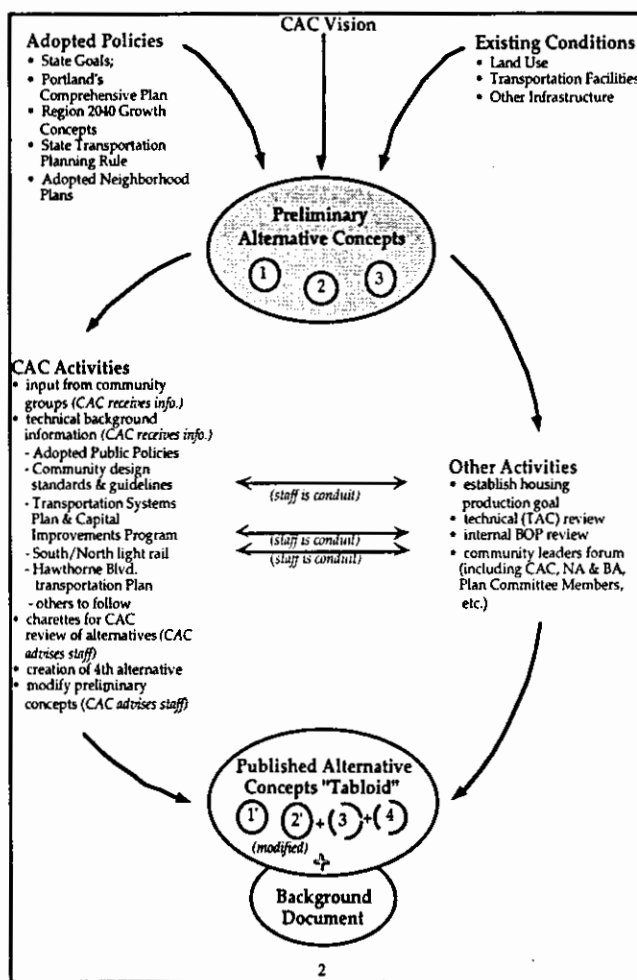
CAC Vision

Adopted Policies
• State Goals;
• Portland's Comprehensive Plan
• Region 2040 Growth Concepts
• State Transportation Planning Rule
• Adopted Neighborhood Plans

Existing Conditions
• Land Use
• Transportation Facilities
• Other Infrastructure

Preliminary Alternative Concepts
1 2 3

CAC Activities
• input from community groups (CAC receives info.)
• technical background information (CAC receives info.)
- Adopted Public Policies
- Community design standards & guidelines
- Transportation Systems Plan & Capital Improvements Program
- South/North light rail
- Hawthorne Blvd. transportation Plan
- others to follow
• charettes for CAC review of alternatives (CAC advises staff)
• creation of 4th alternative
• modify preliminary concepts (CAC advises staff)

(staff is conduit)
(staff is conduit)
(staff is conduit)

Other Activities
• establish housing production goal
• technical (TAC) review
• internal BOP review
• community leaders forum (including CAC, NA & BA, Plan Committee Members, etc.)

Published Alternative Concepts "Tabloid"
1' 2' + 3 + 4
(modified)

Background Document

2